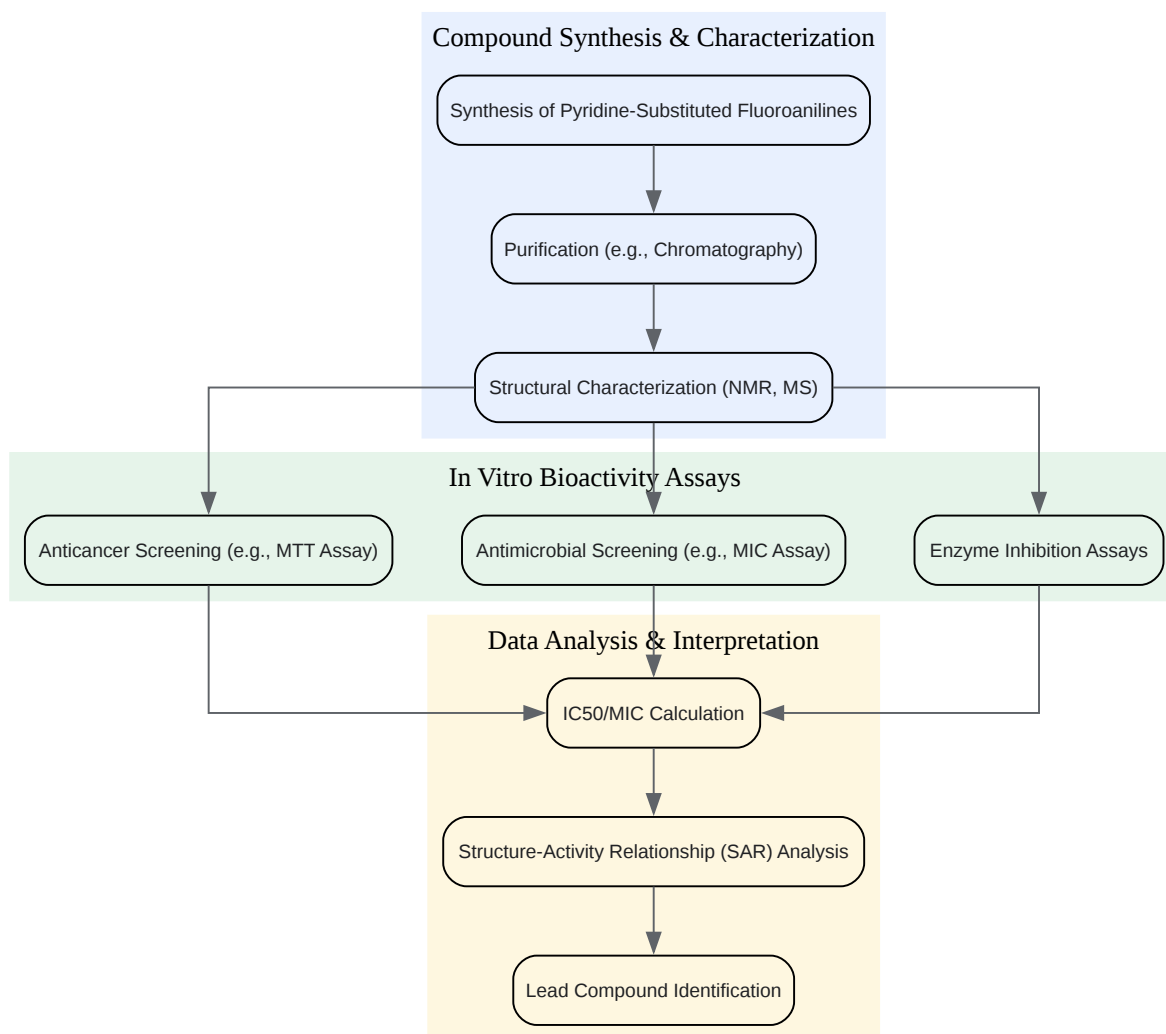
Compound Synthesis & Characterization

Synthesis of Pyridine-Substituted Fluoroanilines

Purification (e.g., Chromatography)

Structural Characterization (NMR, MS)

In Vitro Bioactivity Assays

Anticancer Screening (e.g., MTT Assay)

Antimicrobial Screening (e.g., MIC Assay)

Enzyme Inhibition Assays

Data Analysis & Interpretation

IC50/MIC Calculation

Structure-Activity Relationship (SAR) Analysis

Lead Compound Identification